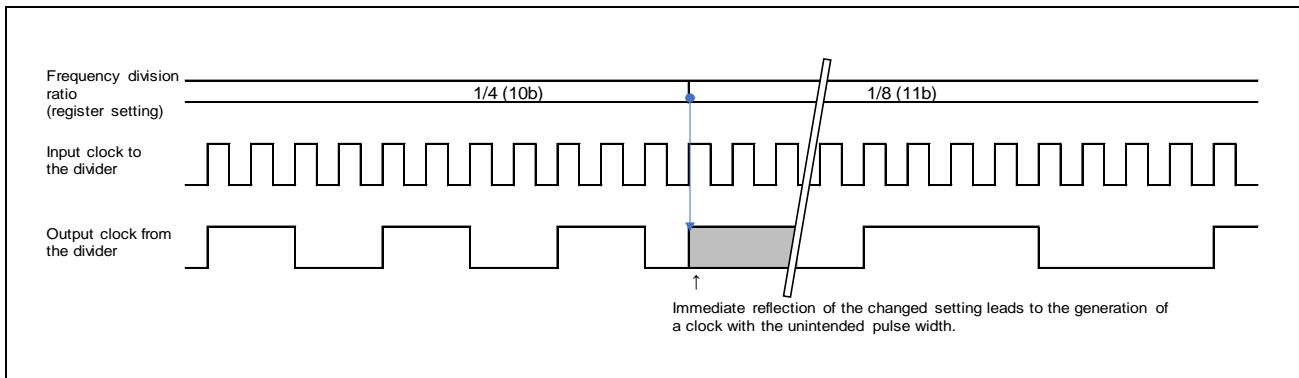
Frequency division ratio (register setting)

1/4 (10b)

1/8 (11b)

Input clock to the divider

Output clock from the divider

↑

Immediate reflection of the changed setting leads to the generation of a clock with the unintended pulse width.